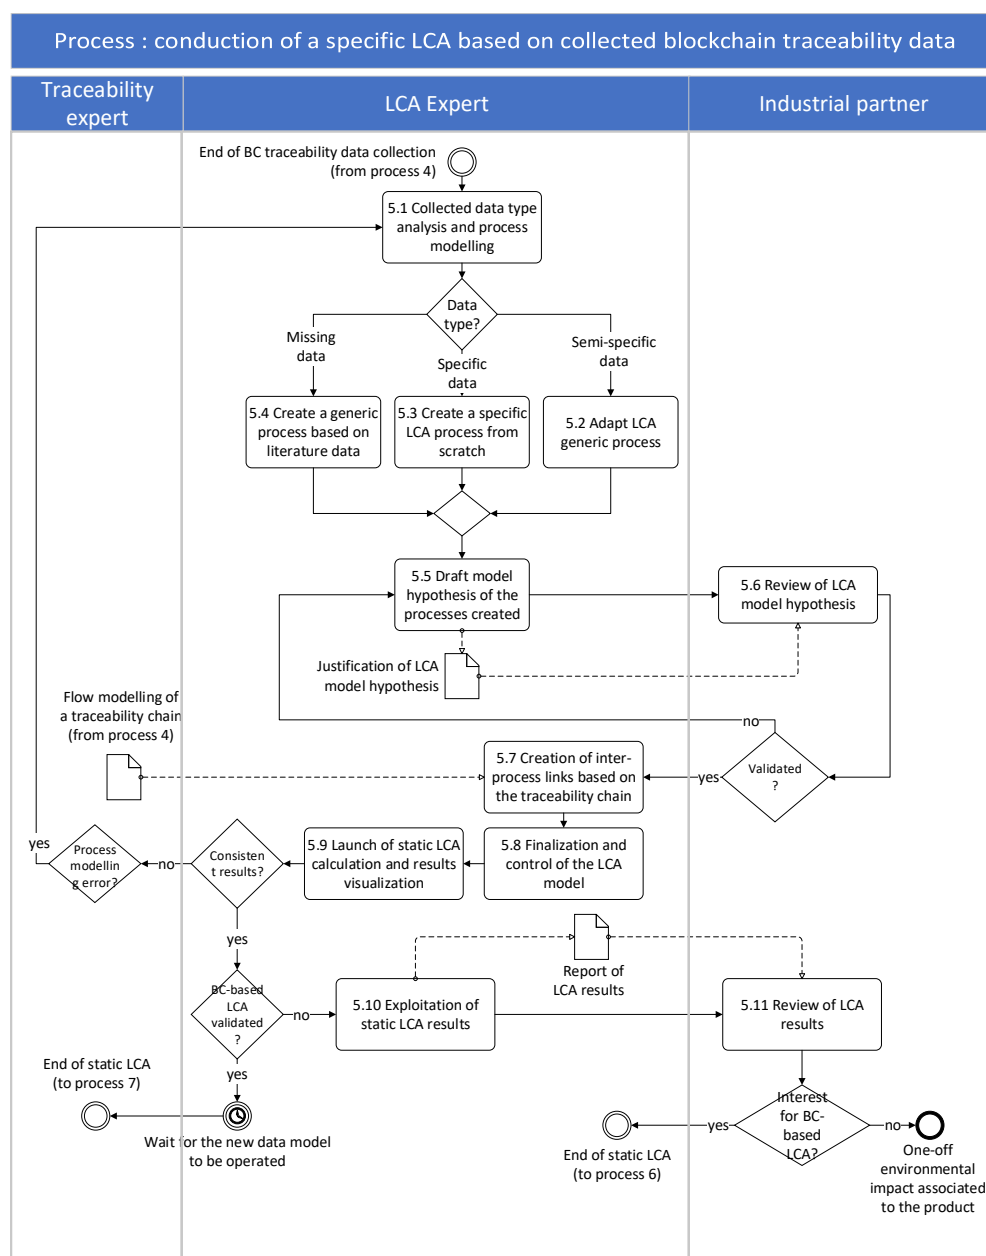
Process : conduction of a specific LCA based on collected blockchain traceability data

Traceability expert

LCA Expert

Industrial partner

End of BC traceability data collection (from process 4)

5.1 Collected data type analysis and process modelling

Data type?

Missing data

Specific data

Semi-specific data

5.4 Create a generic process based on literature data

5.3 Create a specific LCA process from scratch

5.2 Adapt LCA generic process

5.5 Draft model hypothesis of the processes created

5.6 Review of LCA model hypothesis

Justification of LCA model hypothesis

no

Flow modelling of a traceability chain (from process 4)

5.7 Creation of inter-process links based on the traceability chain

yes

Validated ?

yes

Process modelling error?

no

Consistent results?

5.9 Launch of static LCA calculation and results visualization

5.8 Finalization and control of the LCA model

yes

Report of LCA results

BC-based LCA validated ?

no

5.10 Exploitation of static LCA results

5.11 Review of LCA results

End of static LCA (to process 7)

yes

Wait for the new data model to be operated

End of static LCA (to process 6)

yes

Interest for BC-based LCA?

no

One-off environmental impact associated to the product